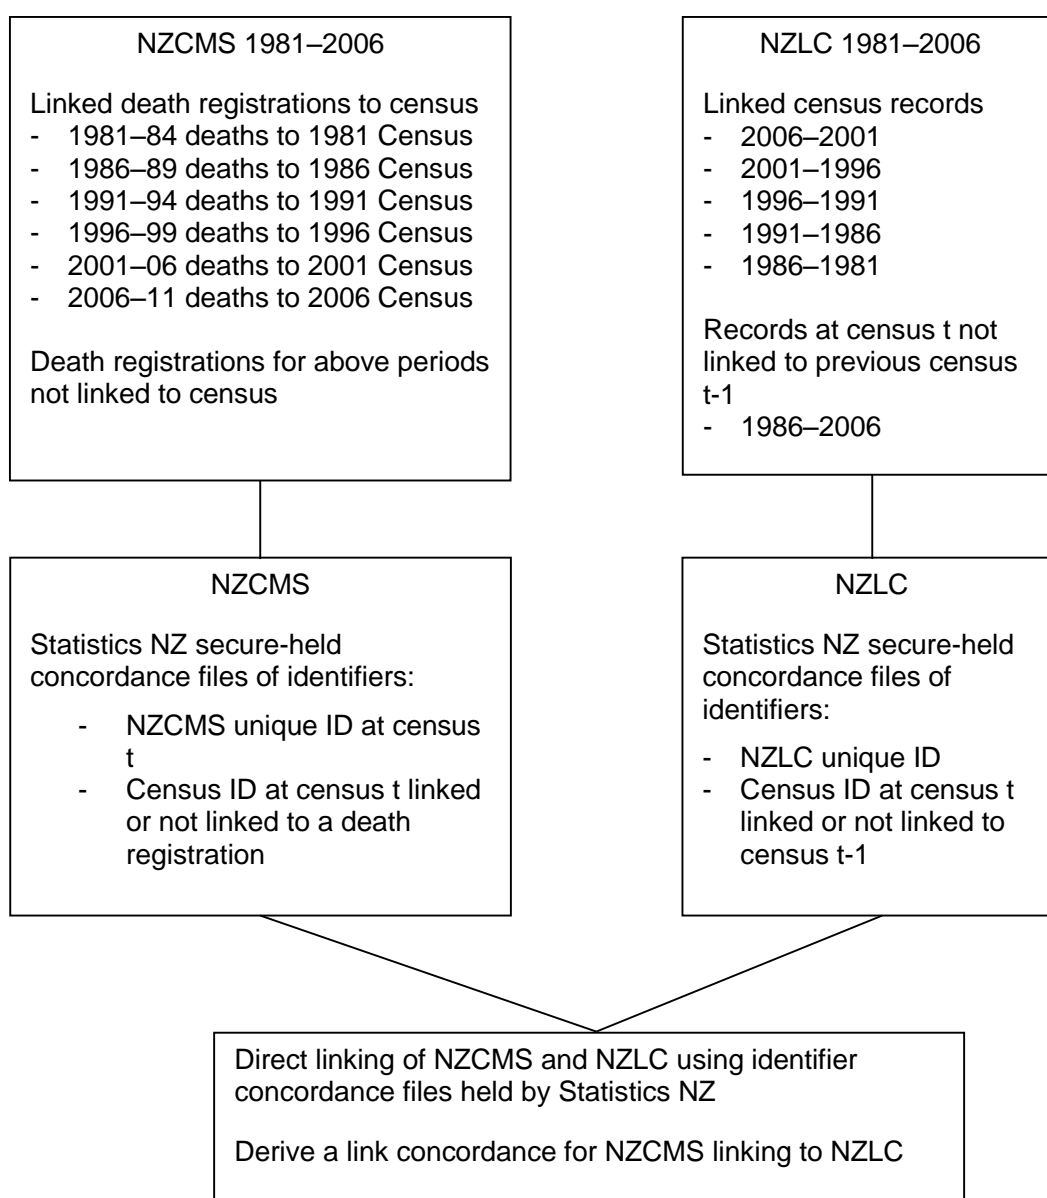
NZCMS 1981–2006

Linked death registrations to census
- 1981–84 deaths to 1981 Census
- 1986–89 deaths to 1986 Census
- 1991–94 deaths to 1991 Census
- 1996–99 deaths to 1996 Census
- 2001–06 deaths to 2001 Census
- 2006–11 deaths to 2006 Census

Death registrations for above periods not linked to census

NZLC 1981–2006

Linked census records
- 2006–2001
- 2001–1996
- 1996–1991
- 1991–1986
- 1986–1981

Records at census t not linked to previous census t-1
- 1986–2006

NZCMS

Statistics NZ secure-held concordance files of identifiers:
- NZCMS unique ID at census t
- Census ID at census t linked or not linked to a death registration

NZLC

Statistics NZ secure-held concordance files of identifiers:
- NZLC unique ID
- Census ID at census t linked or not linked to census t-1

Direct linking of NZCMS and NZLC using identifier concordance files held by Statistics NZ

Derive a link concordance for NZCMS linking to NZLC